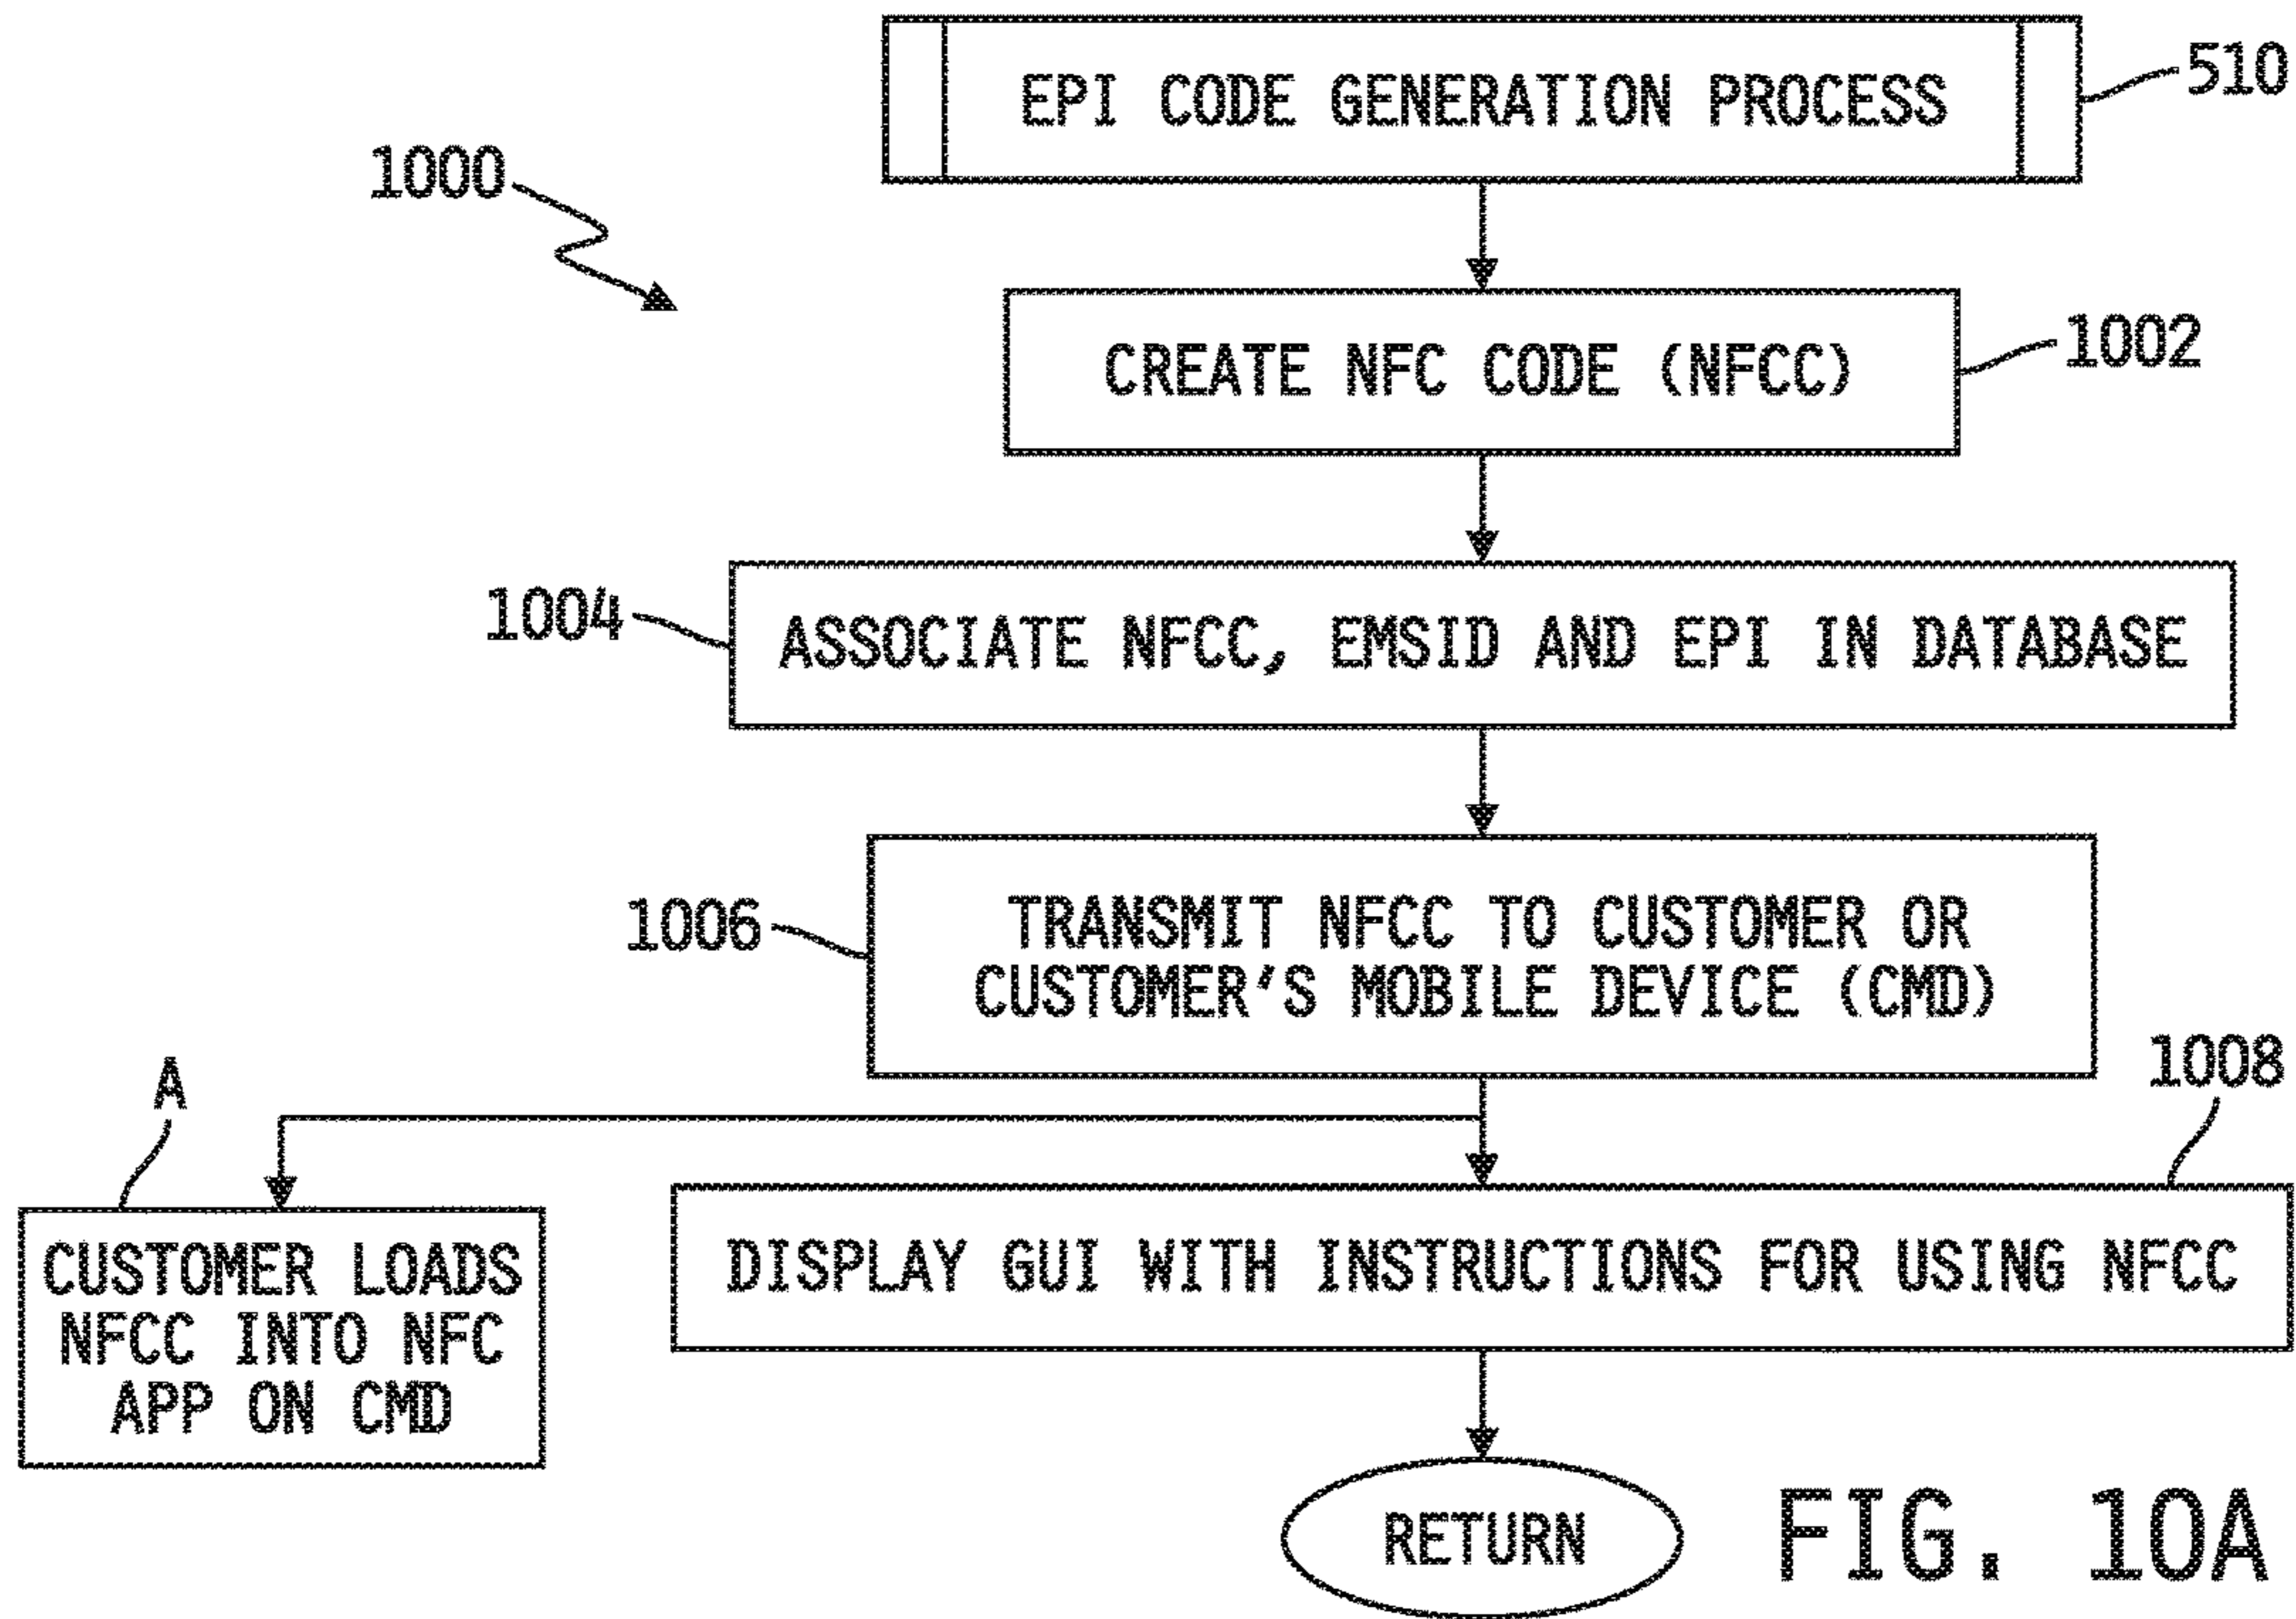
EPI CODE GENERATION PROCESS

510

1000

CREATE NFC CODE (NFCC)

1002

1004

ASSOCIATE NFCC, EMSID AND EPI IN DATABASE

1006

TRANSMIT NFCC TO CUSTOMER OR CUSTOMER'S MOBILE DEVICE (CMD)

A

1008

CUSTOMER LOADS NFCC INTO NFC APP ON CMD

DISPLAY GUI WITH INSTRUCTIONS FOR USING NFCC

RETURN

FIG. 10A